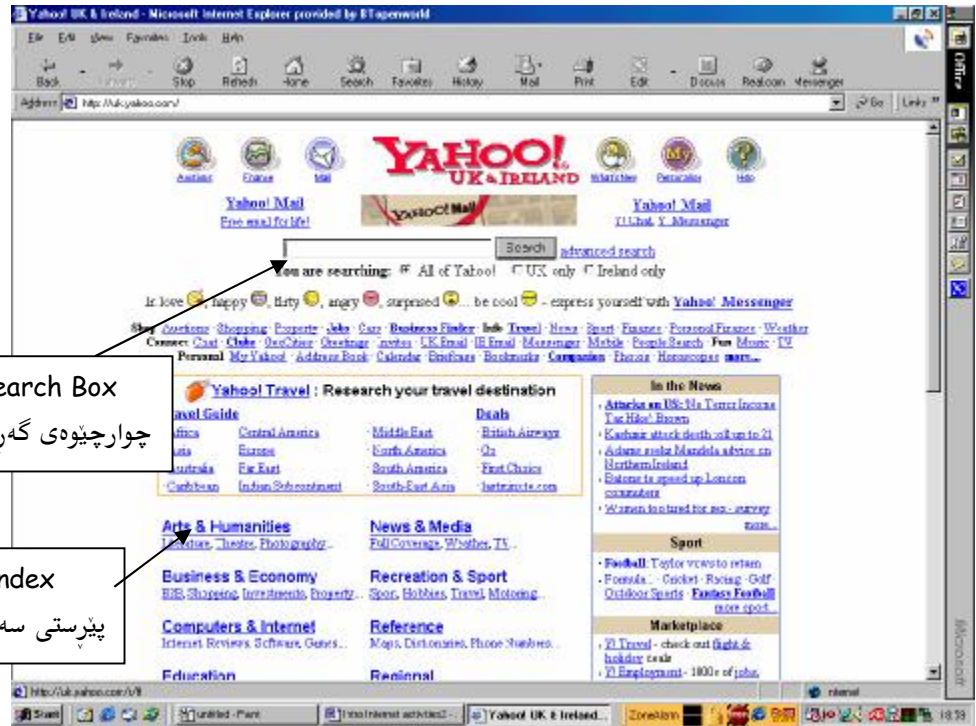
Yahoo! UK & Ireland - Microsoft Internet Explorer provided by BTopenworld

File Edit View Favorites Tools Help

Back Forward Stop Refresh Home Search Favorites History Mail Print Edit Discuss Realcom Messenger

Address http://uk.yahoo.com/ Go Links

Auctions Finance Mail YAHOO! UK & IRELAND What's New Personalize Help

Yahoo! Mail
Free email for life!

Yahoo! Mail

Yahoo! Mail
Y! Chat, Y! Messenger

Search advanced search
You are searching: All of Yahoo! UK only Ireland only

Ir love , happy , flirty , angry , surprised ... be cool - express yourself with Yahoo! Messenger

Shop Auctions · Shopping · Property · Jobs · Cars · Business Finder · Info Travel · News · Sport · Finance · Personal Finance · Weather
Connect Chat · Clubs · GeoCities · Greetings · invites · UK Email · IE Email · Messenger · Mobile · People Search · Fun Music · TV
Personal My Yahoo! · Address Book · Calendar · Briefcase · Bookmarks · Companion · Photos · Horoscopes more...

Search Box
چوارچێوەی گەڕ

Yahoo! Travel : Research your travel destination
Travel Guide
Africa Central America Middle East
Asia Europe North America
Australia Far East South America
Caribbean Indian Subcontinent South-East Asia
Deals
British Airways
Oz
First Choice
lastminute.com

In the News
· Attacks on US: No Terror Income Tax Hike: Brown
· Kashmir attack death toll up to 21
· Adams seeks Mandela advice on Northern Ireland
· Batons to speed up London commuters
· Women tortured for sex - survey
more...

Index
پێرستی سە

Arts & Humanities
Literature, Theatre, Photography...

News & Media
Full Coverage, Weather, TV...

Business & Economy
B2B, Shopping, Investments, Property...

Recreation & Sport
Sport, Hobbies, Travel, Motoring...

Computers & Internet
Internet, Reviews, Software, Games...

Reference
Maps, Dictionaries, Phone Numbers...

Education

Regional

Sport
· Football: Taylor vows to return
· Formula 1 · Cricket · Racing · Golf · Outdoor Sports · Fantasy Football
more sport...

Marketplace
· Y! Travel - check out flight & holiday deals
· Y! Employment - 1000s of jobs

http://uk.yahoo.com/r/ft Internet

Start untitled - Paint Intro Internet activities Yahoo! UK & Ireland... ZoneAlarm 18:39

Office

Microsoft